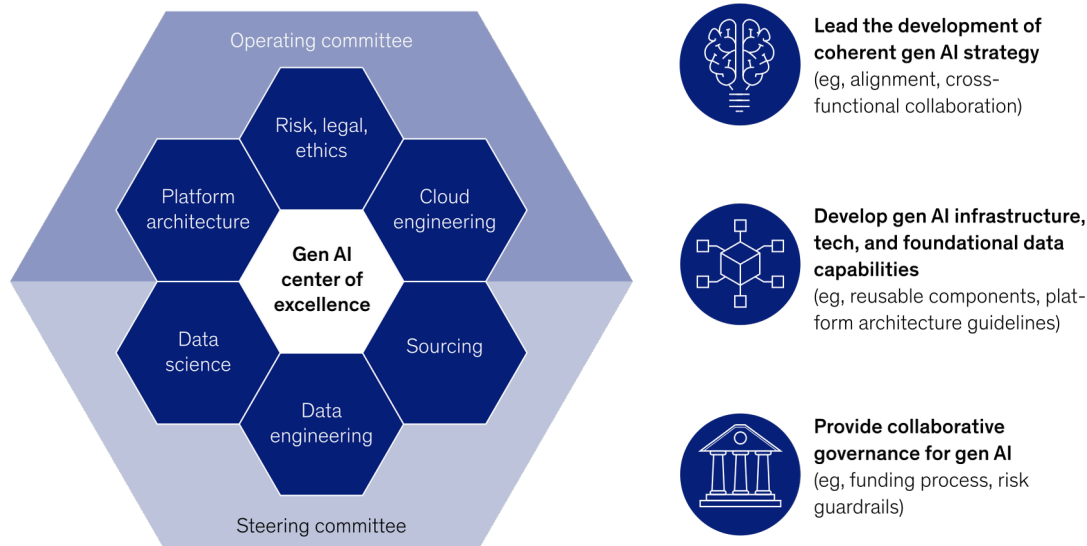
Operating committee

Risk, legal, ethics

Platform architecture

Cloud engineering

Gen AI center of excellence

Data science

Sourcing

Data engineering

Steering committee

**Lead the development of coherent gen AI strategy**
(eg, alignment, cross-functional collaboration)

**Develop gen AI infrastructure, tech, and foundational data capabilities**
(eg, reusable components, platform architecture guidelines)

**Provide collaborative governance for gen AI**
(eg, funding process, risk guardrails)